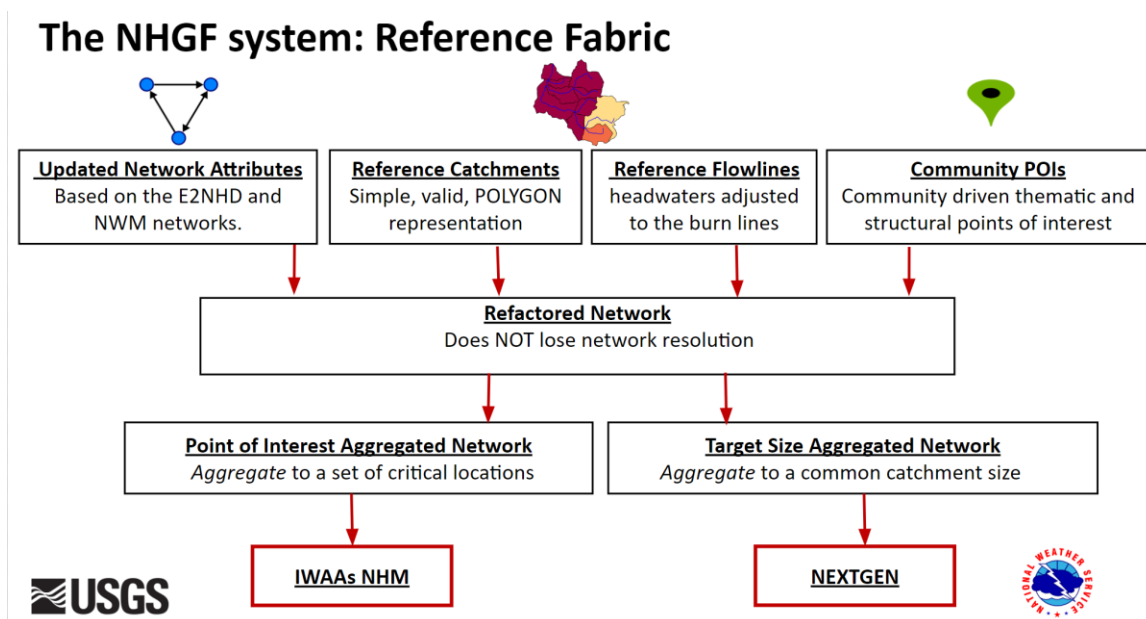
The NHGF system: Reference Fabric

Updated Network Attributes
Based on the E2NHD and NWM networks.

Reference Catchments
Simple, valid, POLYGON representation

Reference Flowlines
headwaters adjusted to the burn lines

Community POIs
Community driven thematic and structural points of interest

Refactored Network
Does NOT lose network resolution

Point of Interest Aggregated Network
*Aggregate* to a set of critical locations

Target Size Aggregated Network
*Aggregate* to a common catchment size

USGS

IWAAs NHM

NEXTGEN

NATIONAL WEATHER SERVICE